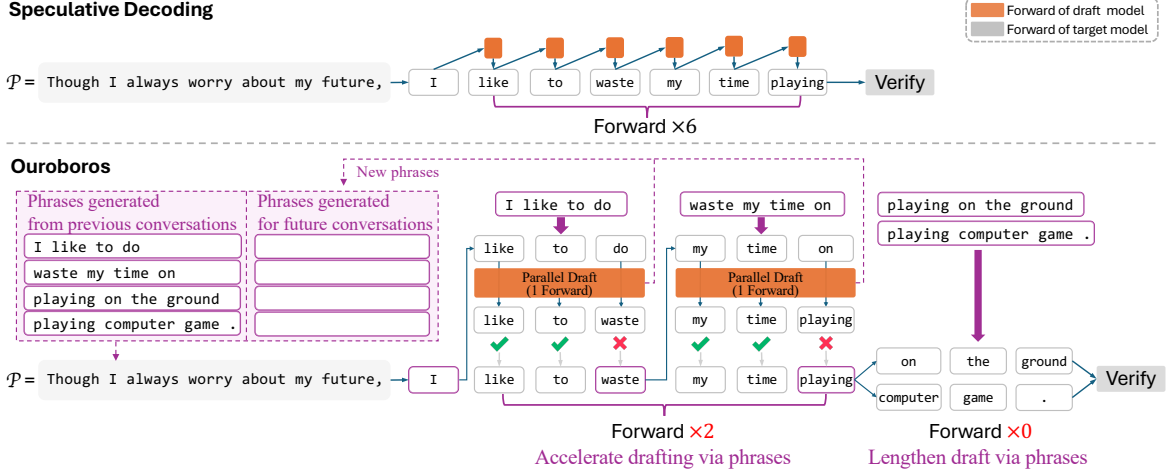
Speculative Decoding

Forward of draft model
Forward of target model

$\mathcal{P}$ = Though I always worry about my future,

I like to waste my time playing

Verify

Forward ×6

Ouroboros

New phrases

Phrases generated from previous conversations

I like to do
waste my time on
playing on the ground
playing computer game .

Phrases generated for future conversations

I like to do

like to do

Parallel Draft (1 Forward)

like to waste

waste my time on

my time on

Parallel Draft (1 Forward)

my time playing

playing on the ground
playing computer game .

$\mathcal{P}$ = Though I always worry about my future,

I like to waste my time playing

on the ground
computer game .

Verify

Forward ×2
Accelerate drafting via phrases

Forward ×0
Lengthen draft via phrases